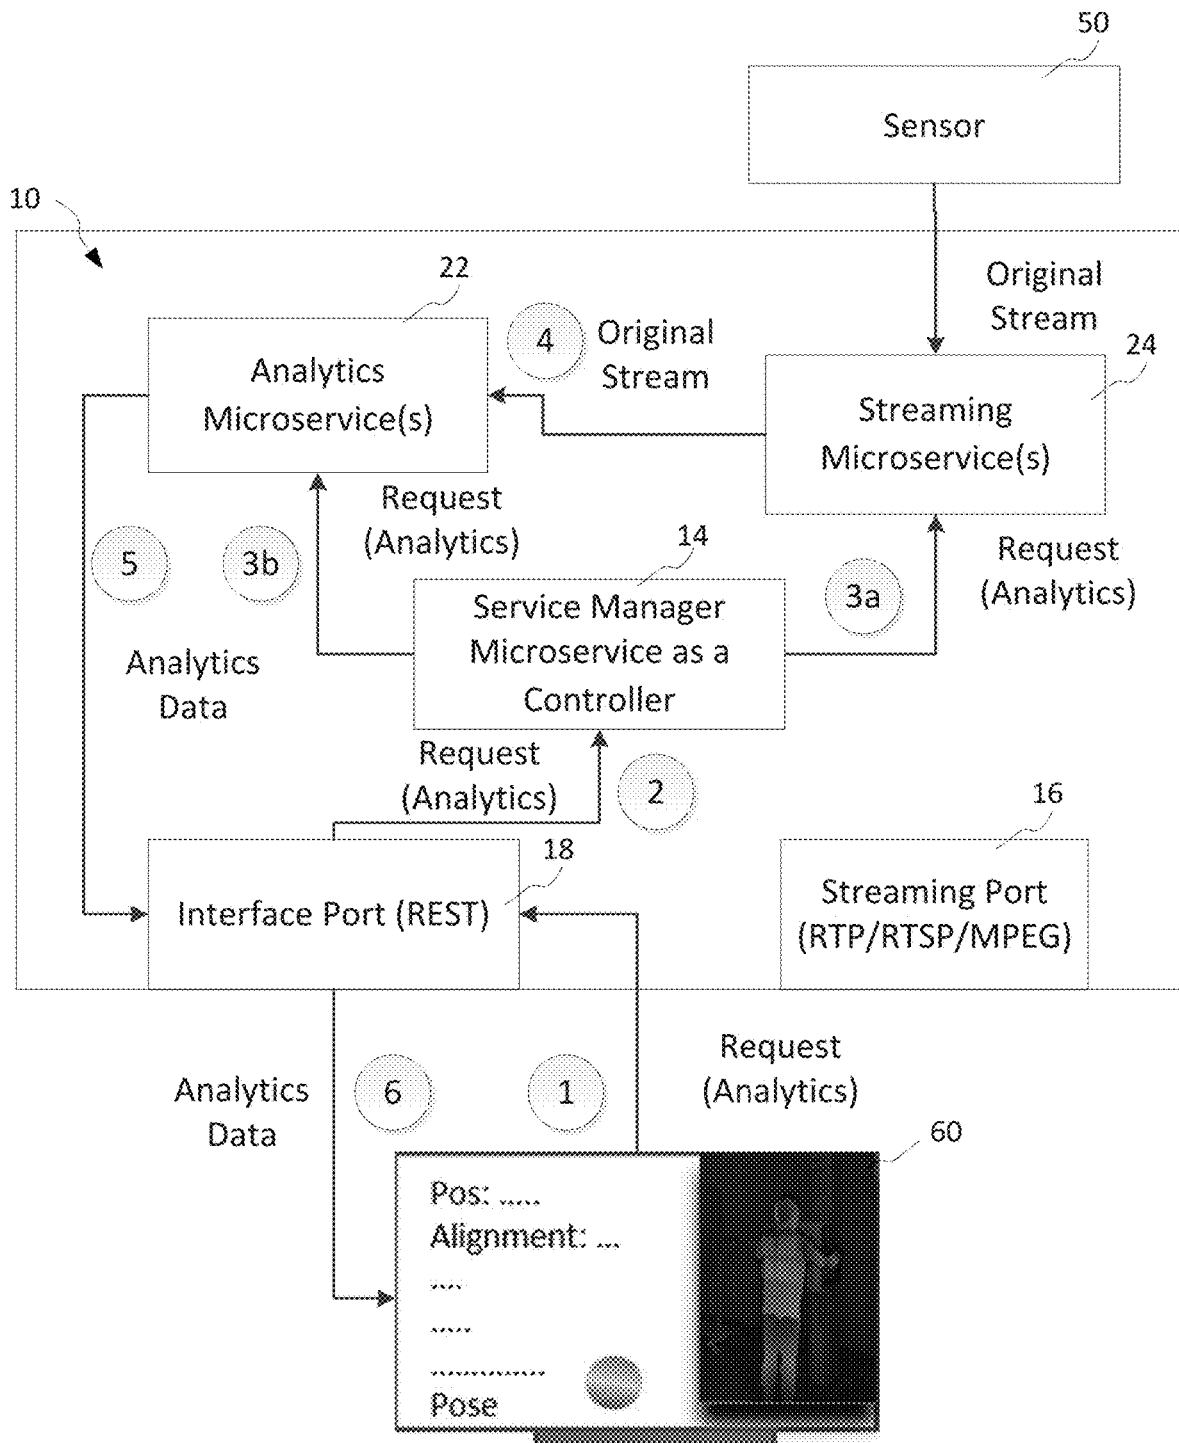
50

Sensor

10

Original Stream

22

Analytics Microservice(s)

4 Original Stream

24

Streaming Microservice(s)

Request (Analytics)

14

5

3b

Service Manager Microservice as a Controller

3a

Request (Analytics)

Analytics Data

Request (Analytics)

2

16

18

Interface Port (REST)

Streaming Port (RTP/RTSP/MPEG)

Request (Analytics)

Analytics Data

6

1

60

Pos: .....
Alignment: ...
....
.....
..............
Pose